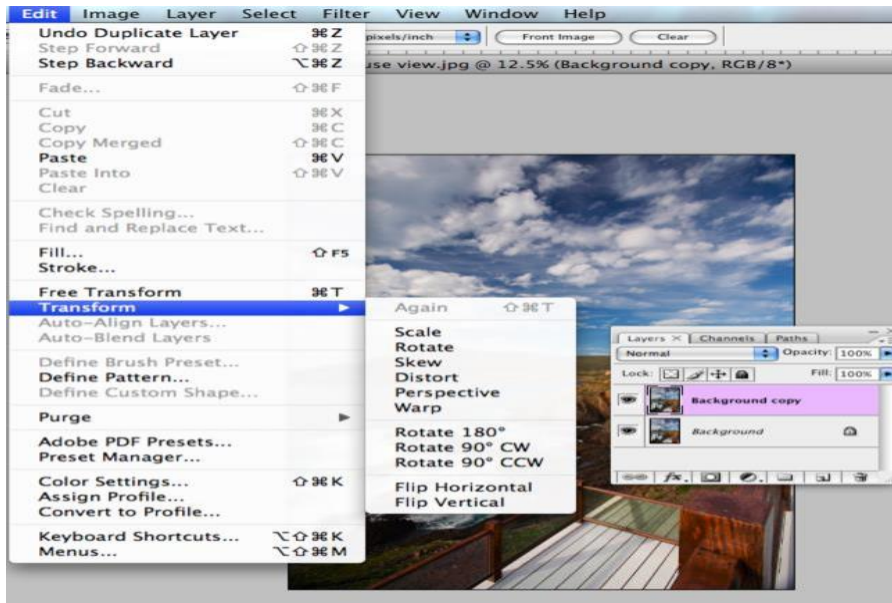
Edit Image Layer Select Filter View Window Help

pixels/inch Front Image Clear

use view.jpg @ 12.5% (Background copy, RGB/8*)

Undo Duplicate Layer ⌘Z
Step Forward ⇧⌘Z
Step Backward ⌥⌘Z

Fade... ⇧⌘F

Cut ⌘X
Copy ⌘C
Copy Merged ⇧⌘C
Paste ⌘V
Paste Into ⇧⌘V
Clear

Check Spelling...
Find and Replace Text...

Fill... ⇧F5
Stroke...

Free Transform ⌘T
Transform
Auto-Align Layers...
Auto-Blend Layers

Define Brush Preset...
Define Pattern...
Define Custom Shape...

Purge

Adobe PDF Presets...
Preset Manager...

Color Settings... ⇧⌘K
Assign Profile...
Convert to Profile...

Keyboard Shortcuts... ⌥⇧⌘K
Menus... ⌥⇧⌘M

Again ⇧⌘T

Scale
Rotate
Skew
Distort
Perspective
Warp

Rotate 180°
Rotate 90° CW
Rotate 90° CCW

Flip Horizontal
Flip Vertical

Layers × Channels Paths
Normal Opacity: 100%
Lock: Fill: 100%
Background copy
Background